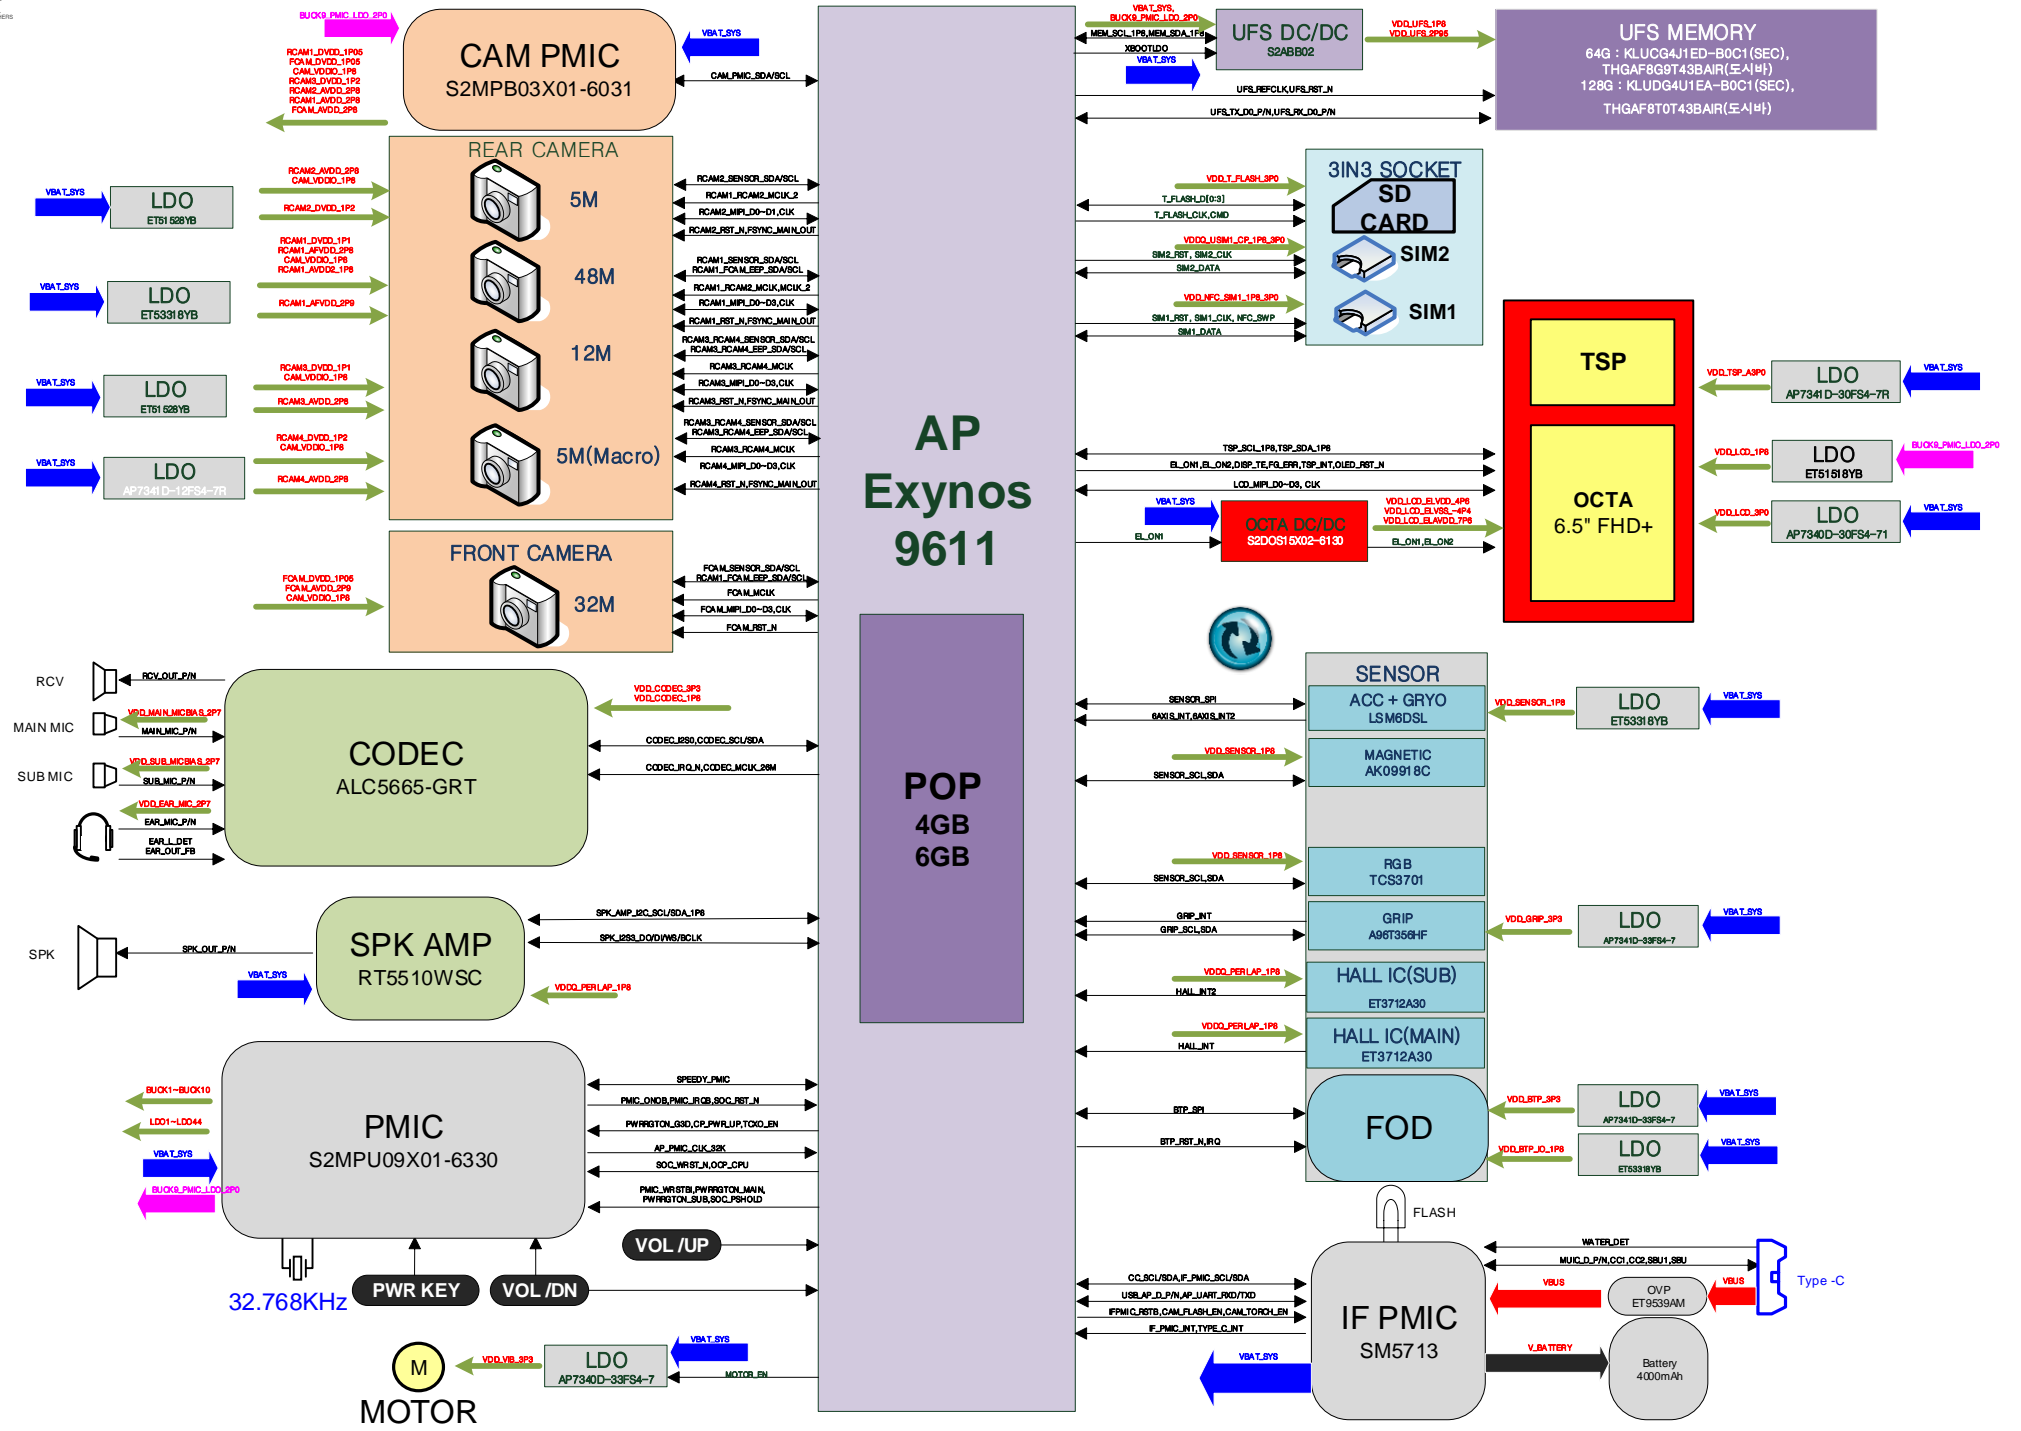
BUCK9_PMIC_LDO_2P0

CAM PMIC
S2MPB03X01-6031

RCAM1_DVDD_1P05
FCAM_DVDD_1P05
CAM_VDDIO_1P8
RCAM3_DVDD_1P2
RCAM2_AVDD_2P8
RCAM1_AVDD_2P8
FCAM_AVDD_2P8

VBAT_SYS
CAM_PMIC_SDA/SCL

REAR CAMERA
5M
48M
12M
5M(Macro)

VBAT_SYS
LDO
ET51528YB
RCAM2_AVDD_2P8
CAM_VDDIO_1P8
RCAM2_DVDD_1P2

VBAT_SYS
LDO
ET53318YB
RCAM1_DVDD_1P1
RCAM1_AFVDD_2P8
CAM_VDDIO_1P8
RCAM1_AVDD2_1P8
RCAM1_AFVDD_2P8

VBAT_SYS
LDO
ET51528YB
RCAM3_DVDD_1P1
CAM_VDDIO_1P8
RCAM3_AVDD_2P8

VBAT_SYS
LDO
AP7341D-12FS4-7R
RCAM4_DVDD_1P2
CAM_VDDIO_1P8
RCAM4_AVDD_2P8

RCAM2_SENSOR_SDA/SCL
RCAM1_RCAM2_MCLK_2
RCAM2_MIPI_D0~D1,CLK
RCAM2_RST_N,FSYNC_MAIN_OUT
RCAM1_SENSOR_SDA/SCL
RCAM1_FCAM_EEP_SDA/SCL
RCAM1_RCAM2_MCLK,MCLK_2
RCAM1_MIPI_D0~D3,CLK
RCAM1_RST_N,FSYNC_MAIN_OUT
RCAM3_RCAM4_SENSOR_SDA/SCL
RCAM3_RCAM4_EEP_SDA/SCL
RCAM3_RCAM4_MCLK
RCAM3_MIPI_D0~D3,CLK
RCAM3_RST_N,FSYNC_MAIN_OUT
RCAM3_RCAM4_SENSOR_SDA/SCL
RCAM3_RCAM4_EEP_SDA/SCL
RCAM3_RCAM4_MCLK
RCAM4_MIPI_D0~D3,CLK
RCAM4_RST_N,FSYNC_MAIN_OUT

FRONT CAMERA
32M
FCAM_DVDD_1P05
FCAM_AVDD_2P8
CAM_VDDIO_1P8
FCAM_SENSOR_SDA/SCL
RCAM1_FCAM_EEP_SDA/SCL
FCAM_MCLK
FCAM_MIPI_D0~D3,CLK
FCAM_RST_N

AP
Exynos
9611

POP
4GB
6GB

VBAT_SYS,
BUCK9_PMIC_LDO_2P0
MEM_SCL_1P8,MEM_SDA_1P8
XBOOTLDO
VBAT_SYS
UFS DC/DC
S2ABB02
VDD_UFS_1P8
VDD_UFS_2P95
UFS MEMORY
64G : KLUCG4J1ED-B0C1(SEC),
THGAF8G9T43BAIR(도시바)
128G : KLUDG4U1EA-B0C1(SEC),
THGAF8T0T43BAIR(도시바)
UFS_REFCLK,UFS_RST_N
UFS_TX_D0_P/N,UFS_RX_D0_P/N

3IN3 SOCKET
SD CARD
SIM2
SIM1
VDD_T_FLASH_3P0
T_FLASH_D[0:3]
T_FLASH_CLK,CMD
VDDD_USIM1_CP_1P8_3P0
SIM2_RST, SIM2_CLK
SIM2_DATA
VDD_NFC_SIM1_1P8_3P0
SIM1_RST, SIM1_CLK, NFC_SWP
SIM1_DATA

TSP
OCTA
6.5" FHD+
VDD_TSP_A3P0
LDO
AP7341D-30FS4-7R
VBAT_SYS
VDD_LCD_1P8
LDO
ET51518YB
BUCK9_PMIC_LDO_2P0
VDD_LCD_3P0
LDO
AP7340D-30FS4-71
VBAT_SYS
TSP_SCL_1P8,TSP_SDA_1P8
EL_ON1,EL_ON2,DISP_TE,FG_ERR,TSP_INT,OLED_RST_N
LCD_MIPI_D0~D3, CLK
VBAT_SYS
OCTA DC/DC
S2DOS15X02-6130
EL_ON1
VDD_LCD_ELVDD_4P6
VDD_LCD_ELVSS_-4P4
VDD_LCD_ELAVDD_7P6
EL_ON1,EL_ON2

RCV
RCV_OUT_P/N
MAIN MIC
VDD_MAIN_MICBIAS_2P7
MAIN_MIC_P/N
SUB MIC
VDD_SUB_MICBIAS_2P7
SUB_MIC_P/N
VDD_EAR_MIC_2P7
EAR_MIC_P/N
EAR_L_DET
EAR_OUT_FB
CODEC
ALC5665-GRT
VDD_CODEC_3P3
VDD_CODEC_1P8
CODEC_I2S0,CODEC_SCL/SDA
CODEC_IRQ_N,CODEC_MCLK_26M

SENSOR
ACC + GRYO
LSM6DSL
VDD_SENSOR_1P8
LDO
ET53318YB
VBAT_SYS
SENSOR_SPI
6AXIS_INT,6AXIS_INT2
VDD_SENSOR_1P8
MAGNETIC
AK09918C
SENSOR_SCL,SDA
VDD_SENSOR_1P8
RGB
TCS3701
SENSOR_SCL,SDA
GRIP
A96T356HF
GRIP_INT
GRIP_SCL,SDA
VDD_GRIP_3P3
LDO
AP7341D-33FS4-7
VBAT_SYS
VDDD_PERI_AP_1P8
HALL IC(SUB)
ET3712A30
HALL_INT2
VDDD_PERI_AP_1P8
HALL IC(MAIN)
ET3712A30
HALL_INT
FOD
BTP_SPI
BTP_RST_N,IRQ
VDD_BTP_3P3
LDO
AP7341D-33FS4-7
VBAT_SYS
VDD_BTP_IO_1P8
LDO
ET53318YB
VBAT_SYS

SPK
SPK_OUT_P/N
SPK AMP
RT5510WSC
VBAT_SYS
VDDD_PERI_AP_1P8
SPK_AMP_I2C_SCL/SDA_1P8
SPK_I2S3_DO/DI/WS/BCLK

PMIC
S2MPU09X01-6330
BUCK1~BUCK10
LDO1~LDO44
VBAT_SYS
BUCK9_PMIC_LDO_2P0
SPEEDY_PMIC
PMIC_ONOB,PMIC_IRQB,SOC_RST_N
PWRRGTON_G3D,CP_PWR_UP,TCXO_EN
AP_PMIC_CLK_32K
SOC_WRST_N,OCP_CPU
PMIC_WRSTBI,PWRRGTON_MAIN,
PWRRGTON_SUB,SOC_PSHOLD
32.768KHz
PWR KEY
VOL /DN
VOL /UP

M
MOTOR
VDD_VIB_3P3
LDO
AP7340D-33FS4-7
VBAT_SYS
MOTOR_EN

FLASH
IF PMIC
SM5713
CC_SCL/SDA,IF_PMIC_SCL/SDA
USBAP_D_P/N,AP_UART_RXD/TXD
IFPMIC_RSTB,CAM_FLASH_EN,CAM_TORCH_EN
IF_PMIC_INT,TYPE_C_INT
VBAT_SYS
WATER_DET
MUIC_D_P/N,CC1,CC2,SBU1,SBU
VBUS
OVP
ET9539AM
VBUS
Type -C
V_BATTERY
Battery
4000mAh